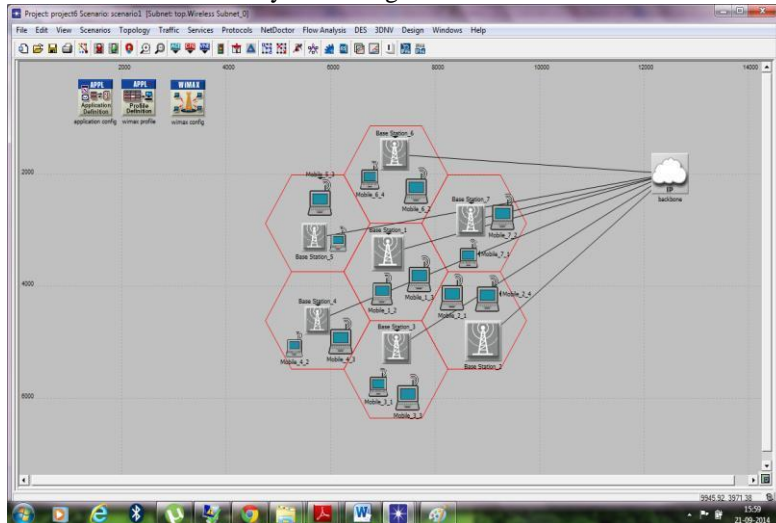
Project: project6 Scenario: scenario1 [Subnet: top.Wireless Subnet_0]

File Edit View Scenarios Topology Traffic Services Protocols NetDoctor Flow Analysis DES 3DNV Design Windows Help

2000 4000 6000 8000 10000 12000 14000

2000

4000

6000

APPL
Application Definition
application config

APPL
Profile Definition
wimax profile

WiMAX
wimax config

Base Station_6
Mobile_6_4
Mobile_6_2
Mobile_5_3
Base Station_5
Base Station_7
Mobile_7_2
Base Station_1
Mobile_7_1
Mobile_1_3
Mobile_1_2
Base Station_4
Mobile_2_1
Mobile_2_4
Base Station_3
Mobile_4_2
Mobile_4_3
Base Station_2
Mobile_3_1
Mobile_3_3

IP
backbone

9945.92, 3971.38

15:59
21-09-2014